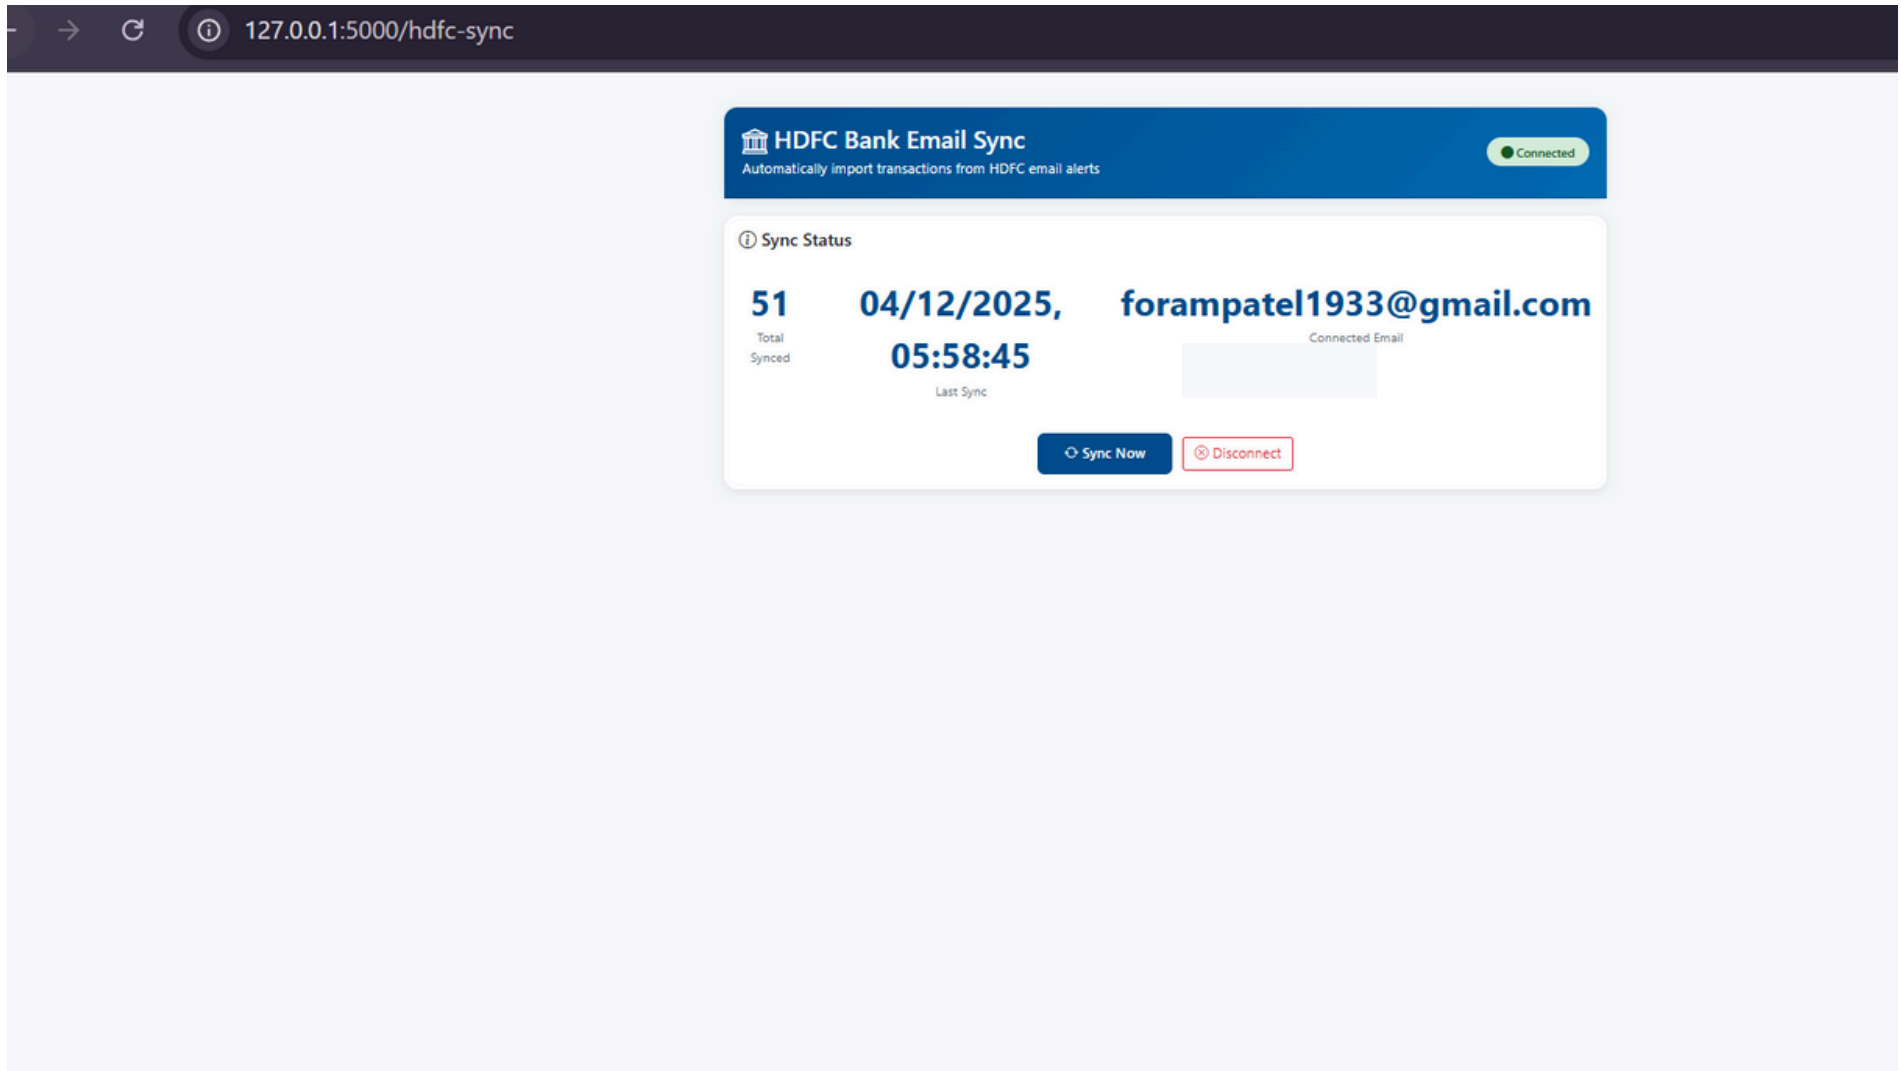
127.0.0.1:5000/hdfc-sync

HDFC Bank Email Sync
Automatically import transactions from HDFC email alerts

Connected

Sync Status

51
Total Synced

04/12/2025, 05:58:45
Last Sync

forampatel1933@gmail.com
Connected Email

Sync Now

Disconnect